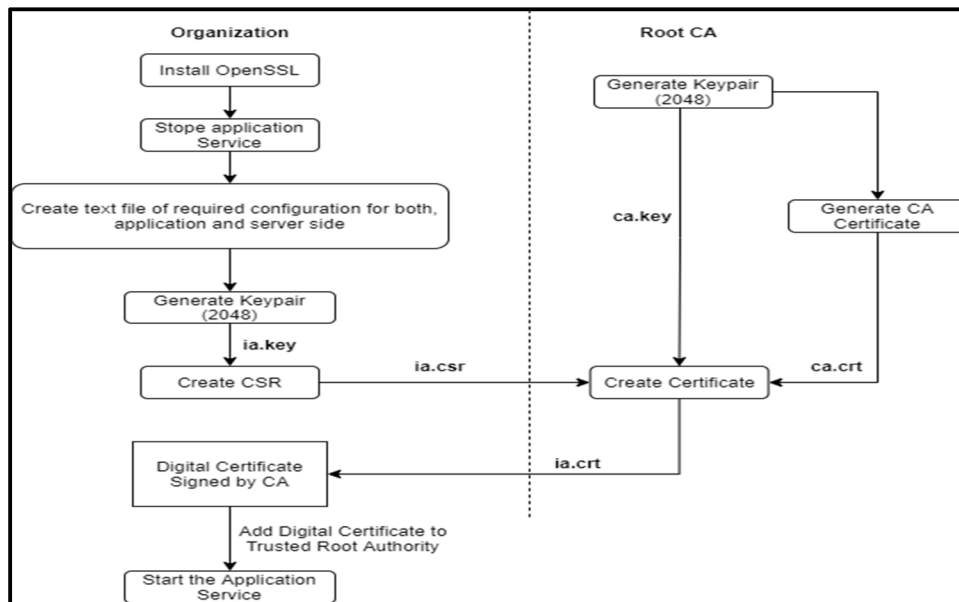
Organization

Root CA

Install OpenSSL

Stope application Service

Create text file of required configuration for both, application and server side

Generate Keypair (2048)

ia.key

Create CSR

ia.csr

Digital Certificate Signed by CA

ia.crt

Add Digital Certificate to Trusted Root Authority

Start the Application Service

Generate Keypair (2048)

ca.key

Generate CA Certificate

ca.crt

Create Certificate